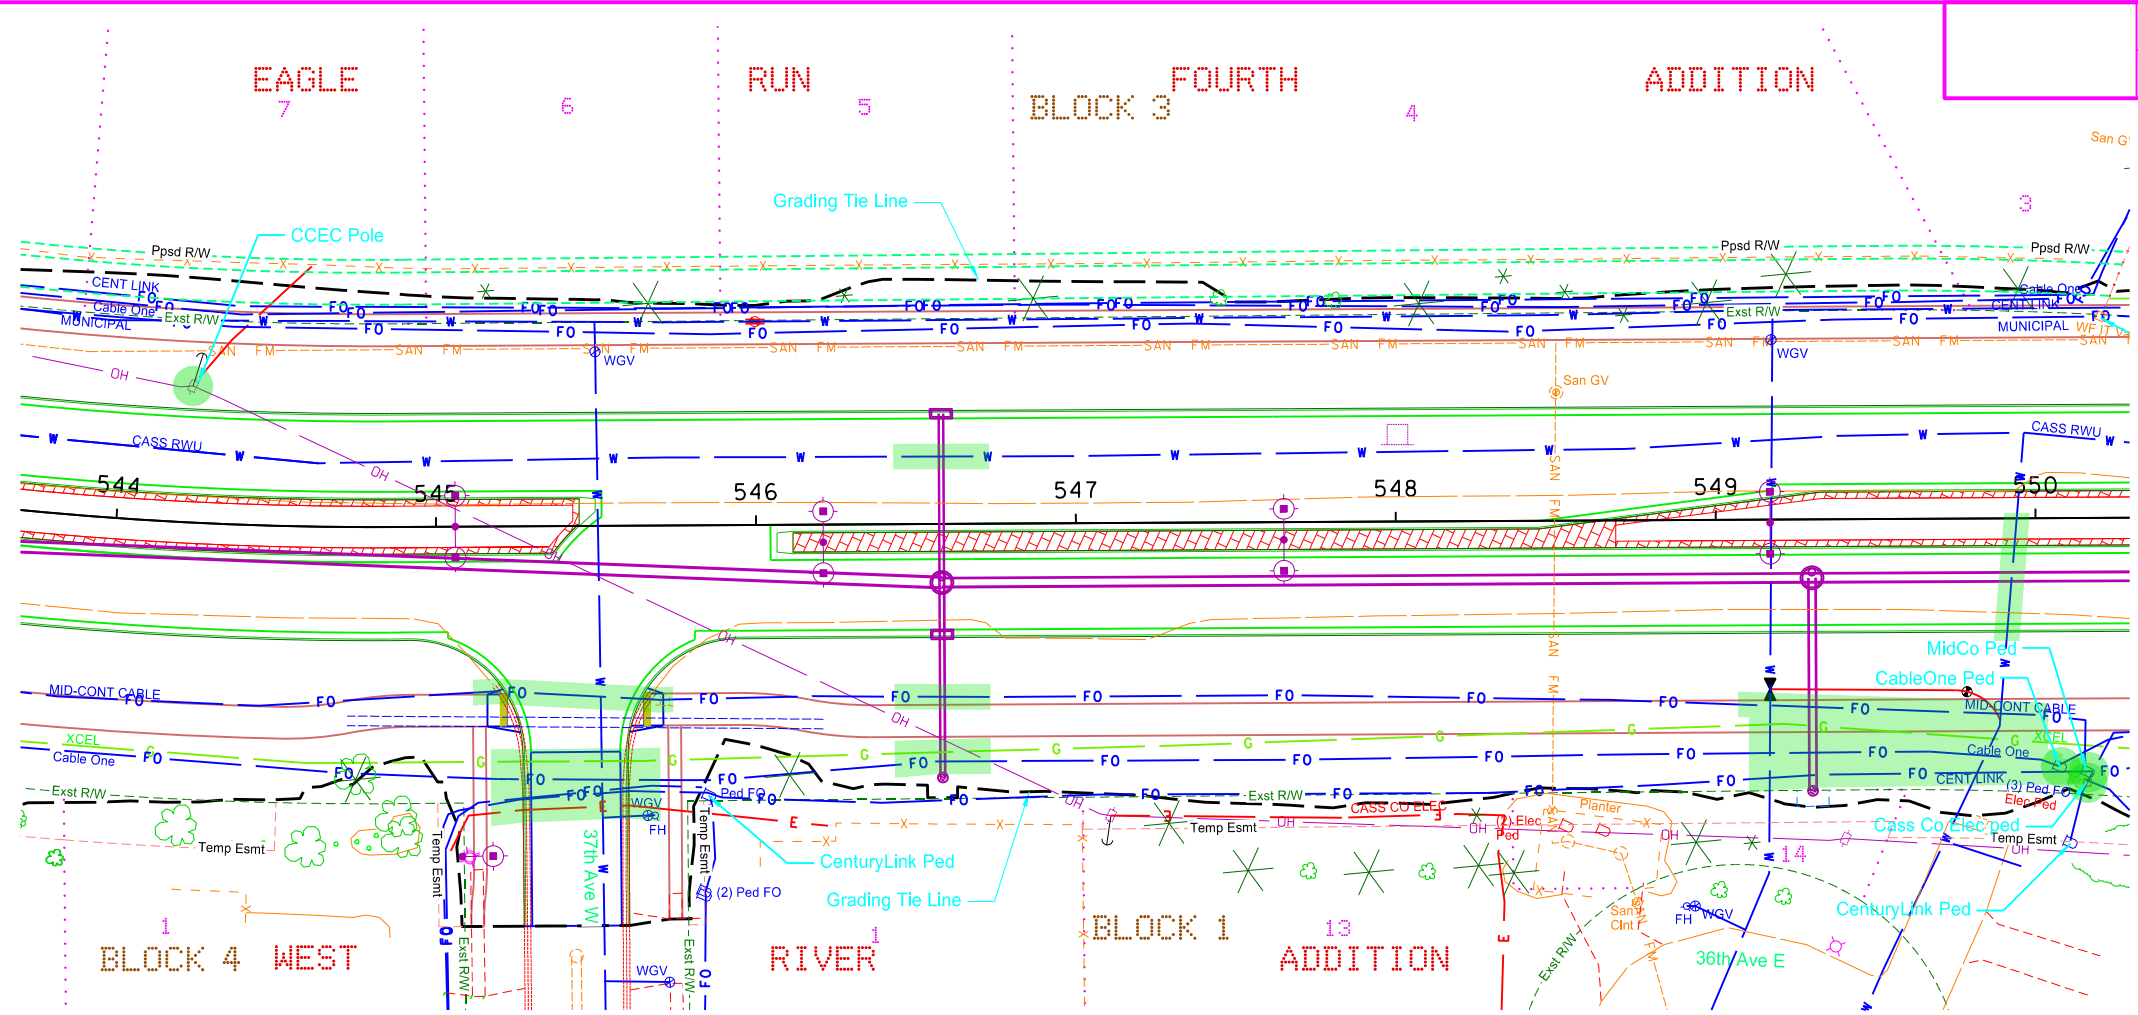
EAGLE
7
6
RUN
5
BLOCK 3
FOURTH
4
ADDITION
San G
3
Grading Tie Line
CCEC Pole
Ppsd R/W
Ppsd R/W
Ppsd R/W
CENT LINK
Cable One
MUNICIPAL
Exst R/W
Exst R/W
CENT LINK
Cable One
MUNICIPAL
WGV
WGV
San GV
OH
CASS RWU
CASS RWU
OH
544
545
546
547
548
549
550
MidCo Ped
CableOne Ped
MID-CONT CABLE
MID-CONT CABLE
XCEL
XCEL
Cable One
Cable One
CENT LINK
Exst R/W
Exst R/W
(3) Ped FO
Elec Ped
Cass Co Elec ped
Temp Esmt
Temp Esmt
Temp Esmt
Temp Esmt
Ped FO
WGV
FH
CenturyLink Ped
(2) Ped FO
Grading Tie Line
CASS CO ELEC
(2) Elec Ped
Planter
14
San Clnt
FH
WGV
CenturyLink Ped
37th Ave W
36th Ave E
1
BLOCK 4
WEST
1
RIVER
BLOCK 1
13
ADDITION
WGV
Exst R/W
Exst R/W
Exst R/W